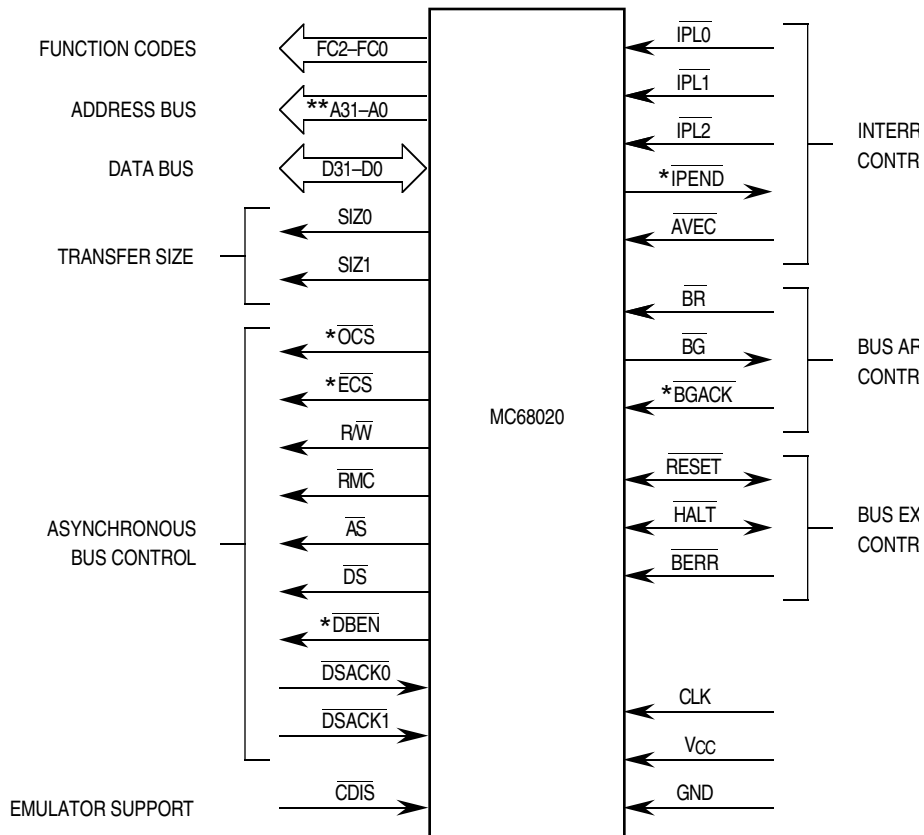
FUNCTION CODES
FC2–FC0
ADDRESS BUS
**A31–A0
DATA BUS
D31–D0
TRANSFER SIZE
SIZ0
SIZ1
*$\overline{OCS}$
*$\overline{ECS}$
R/$\overline{W}$
$\overline{RMC}$
ASYNCHRONOUS BUS CONTROL
$\overline{AS}$
$\overline{DS}$
*$\overline{DBEN}$
$\overline{DSACK0}$
$\overline{DSACK1}$
EMULATOR SUPPORT
$\overline{CDIS}$
MC68020
$\overline{IPL0}$
$\overline{IPL1}$
$\overline{IPL2}$
*$\overline{IPEND}$
$\overline{AVEC}$
INTERR
CONTR
$\overline{BR}$
$\overline{BG}$
*$\overline{BGACK}$
BUS AR
CONTR
$\overline{RESET}$
$\overline{HALT}$
$\overline{BERR}$
BUS EX
CONTR
CLK
$V_{CC}$
GND